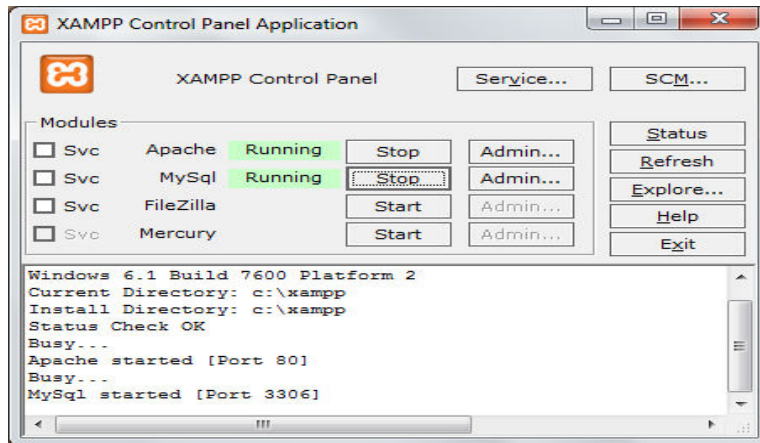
XAMPP Control Panel Application

XAMPP Control Panel

Service...

SCM...

Modules

Svc Apache Running Stop Admin...

Svc MySql Running Stop Admin...

Svc FileZilla Start Admin...

Svc Mercury Start Admin...

Status

Refresh

Explore...

Help

Exit

Windows 6.1 Build 7600 Platform 2
Current Directory: c:\xampp
Install Directory: c:\xampp
Status Check OK
Busy...
Apache started [Port 80]
Busy...
MySql started [Port 3306]